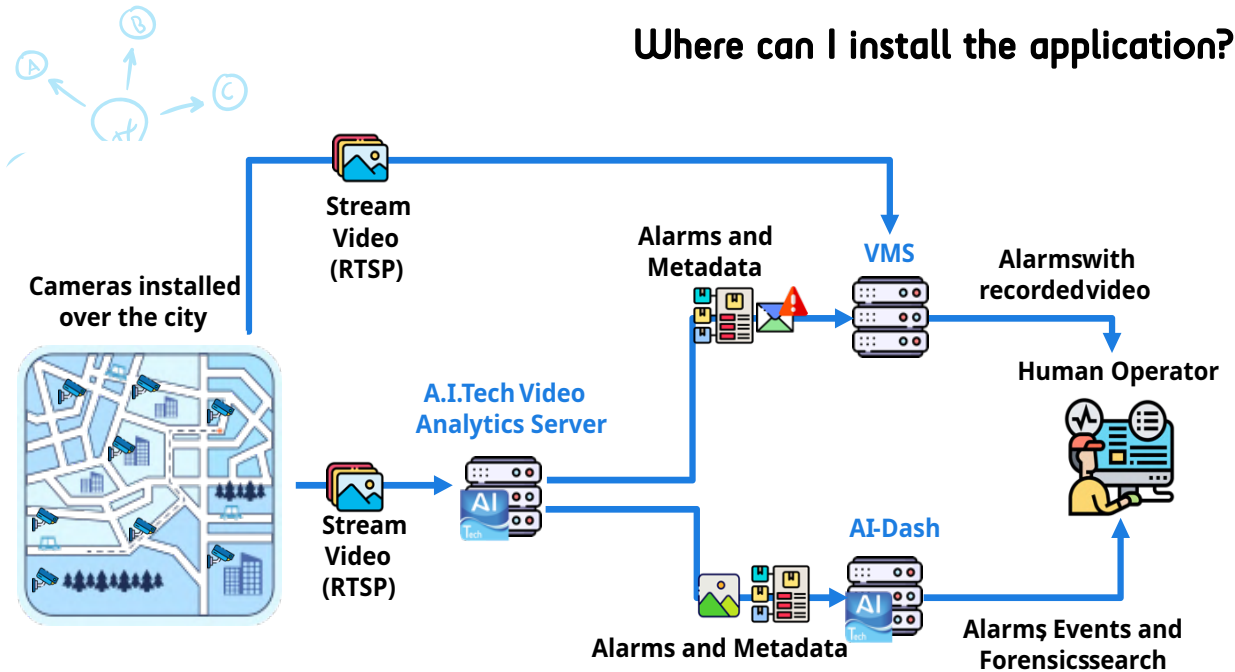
Where can I install the application?

Cameras installed over the city

Stream Video (RTSP)

Alarms and Metadata

VMS

Alarmswith recordedvideo

Human Operator

A.I.Tech Video Analytics Server

AI

Stream Video (RTSP)

AI-Dash

AI

Alarms and Metadata

Alarmș Events and Forensicssearch